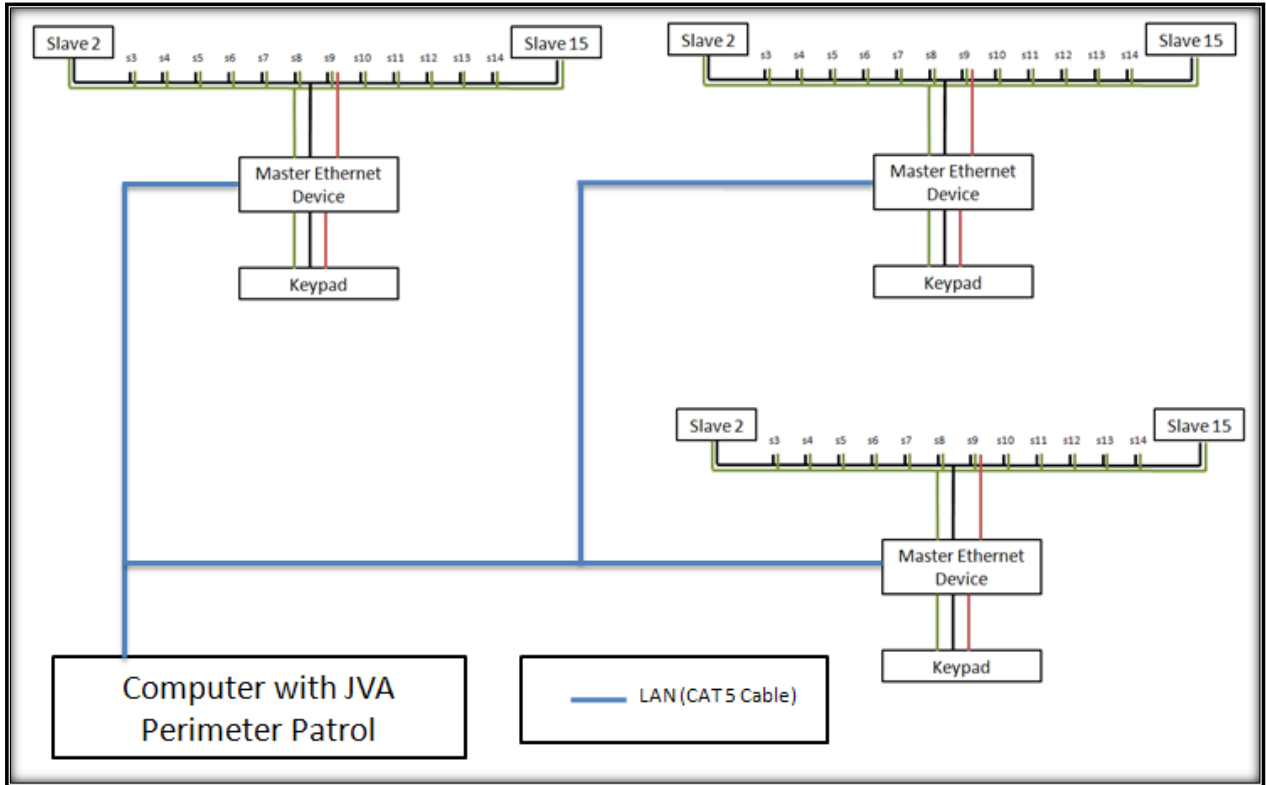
Slave 2
s3 s4 s5 s6 s7 s8 s9 s10 s11 s12 s13 s14
Slave 15

Master Ethernet Device

Keypad

Slave 2
s3 s4 s5 s6 s7 s8 s9 s10 s11 s12 s13 s14
Slave 15

Master Ethernet Device

Keypad

Slave 2
s3 s4 s5 s6 s7 s8 s9 s10 s11 s12 s13 s14
Slave 15

Master Ethernet Device

Keypad

Computer with JVA Perimeter Patrol

LAN (CAT 5 Cable)